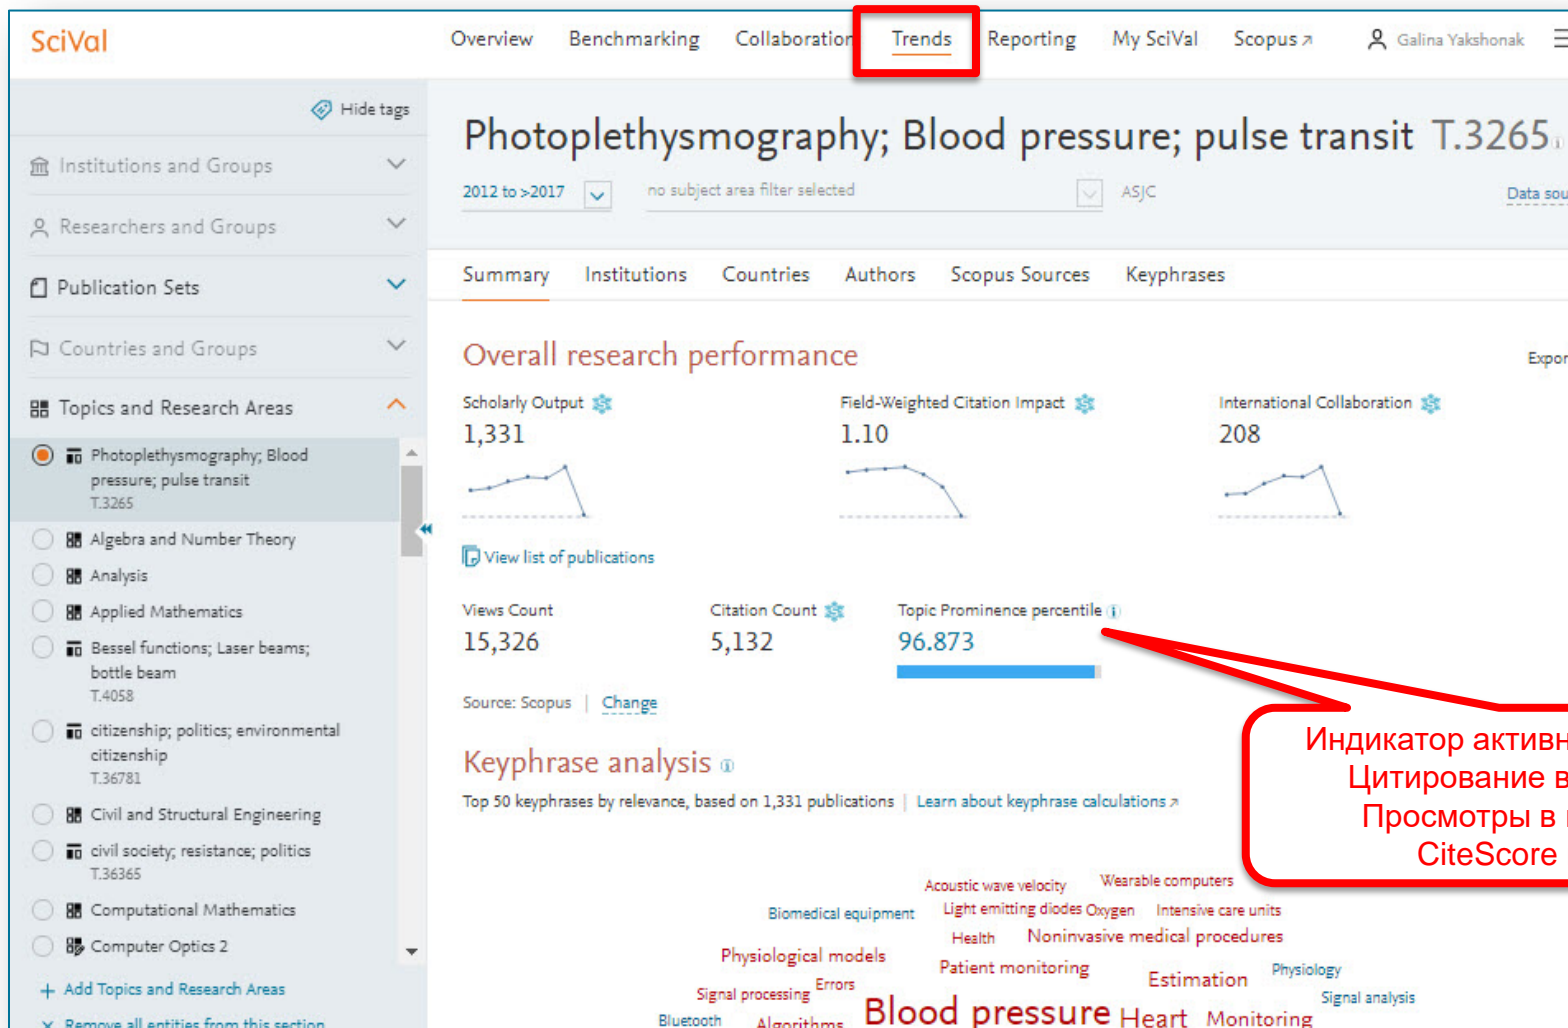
SciVal

Overview Benchmarking Collaboration Trends Reporting My SciVal Scopus ↗ Galina Yakshonak

Hide tags

Institutions and Groups

Researchers and Groups

Publication Sets

Countries and Groups

Topics and Research Areas

Photoplethysmography; Blood pressure; pulse transit T.3265

Algebra and Number Theory

Analysis

Applied Mathematics

Bessel functions; Laser beams; bottle beam T.4058

citizenship; politics; environmental citizenship T.36781

Civil and Structural Engineering

civil society; resistance; politics T.36365

Computational Mathematics

Computer Optics 2

+ Add Topics and Research Areas

× Remove all entities from this section

Photoplethysmography; Blood pressure; pulse transit T.3265

2012 to >2017

no subject area filter selected

ASJC

Data sou

Summary Institutions Countries Authors Scopus Sources Keyphrases

Overall research performance

Expor

Scholarly Output
1,331

Field-Weighted Citation Impact
1.10

International Collaboration
208

View list of publications

Views Count
15,326

Citation Count
5,132

Topic Prominence percentile
96.873

Source: Scopus | Change

Keyphrase analysis

Top 50 keyphrases by relevance, based on 1,331 publications | Learn about keyphrase calculations ↗

Индикатор активн
Цитирование в
Просмотры в
CiteScore

Acoustic wave velocity Wearable computers
Biomedical equipment Light emitting diodes Oxygen Intensive care units
Health Noninvasive medical procedures
Physiological models
Patient monitoring Estimation Physiology
Signal processing Errors Signal analysis
Bluetooth Algorithms Blood pressure Heart Monitoring